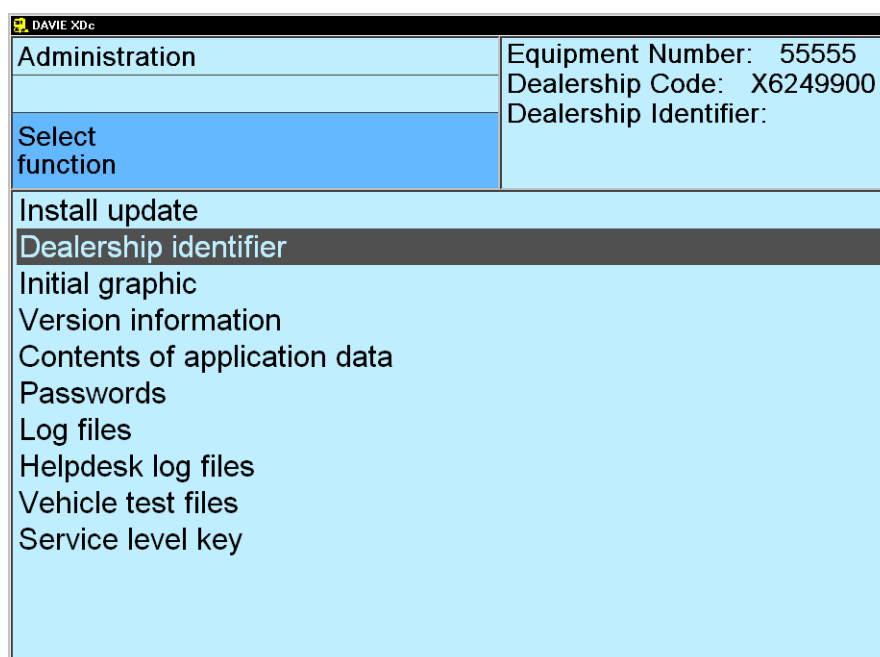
DAVIE XDc

Administration

Select function

Equipment Number: 55555
Dealership Code: X6249900
Dealership Identifier:

Install update
Dealership identifier
Initial graphic
Version information
Contents of application data
Passwords
Log files
Helpdesk log files
Vehicle test files
Service level key